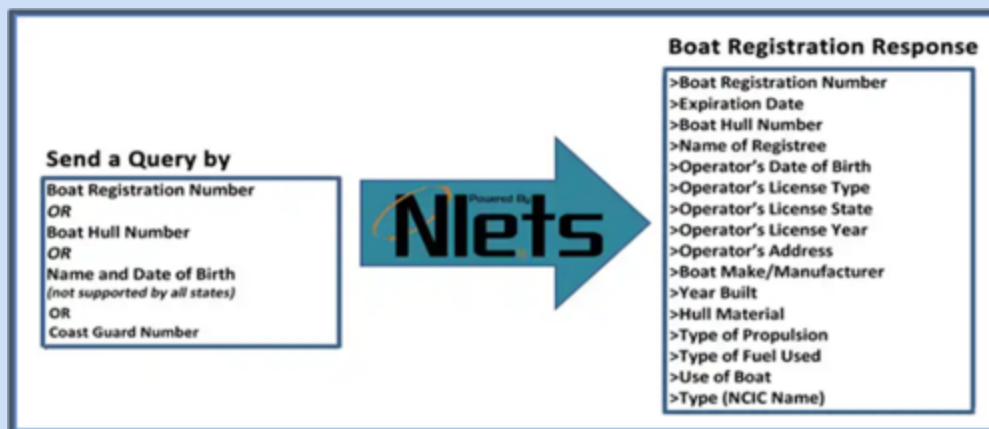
Send a Query by

Boat Registration Number
OR
Boat Hull Number
OR
Name and Date of Birth
(not supported by all states)
OR
Coast Guard Number

Powered By
Nlets

Boat Registration Response

>Boat Registration Number
>Expiration Date
>Boat Hull Number
>Name of Registree
>Operator's Date of Birth
>Operator's License Type
>Operator's License State
>Operator's License Year
>Operator's Address
>Boat Make/Manufacturer
>Year Built
>Hull Material
>Type of Propulsion
>Type of Fuel Used
>Use of Boat
>Type (NCIC Name)